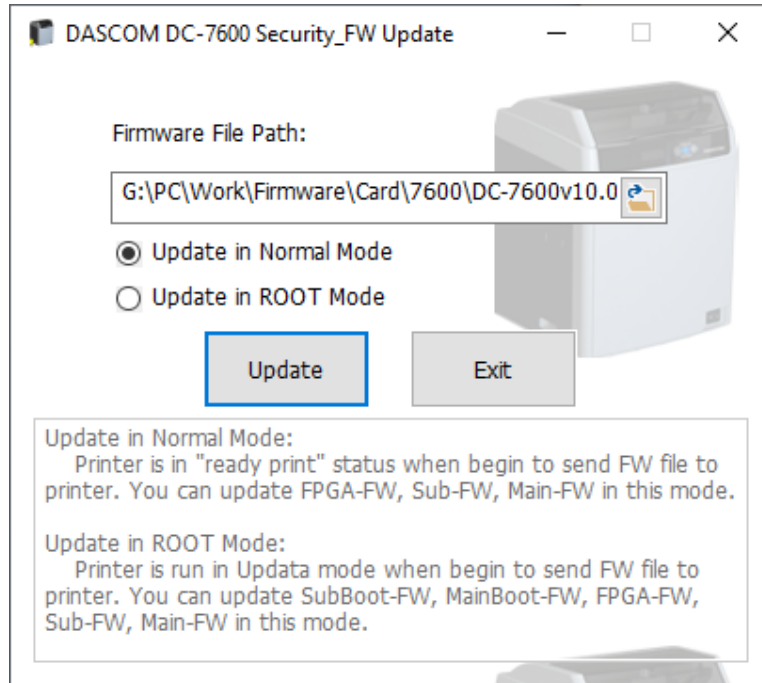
DASCOM DC-7600 Security_FW Update

Firmware File Path:

G:\PC\Work\Firmware\Card\7600\DC-7600v10.0

Update in Normal Mode

Update in ROOT Mode

Update

Exit

Update in Normal Mode:
Printer is in "ready print" status when begin to send FW file to printer. You can update FPGA-FW, Sub-FW, Main-FW in this mode.

Update in ROOT Mode:
Printer is run in Updata mode when begin to send FW file to printer. You can update SubBoot-FW, MainBoot-FW, FPGA-FW, Sub-FW, Main-FW in this mode.